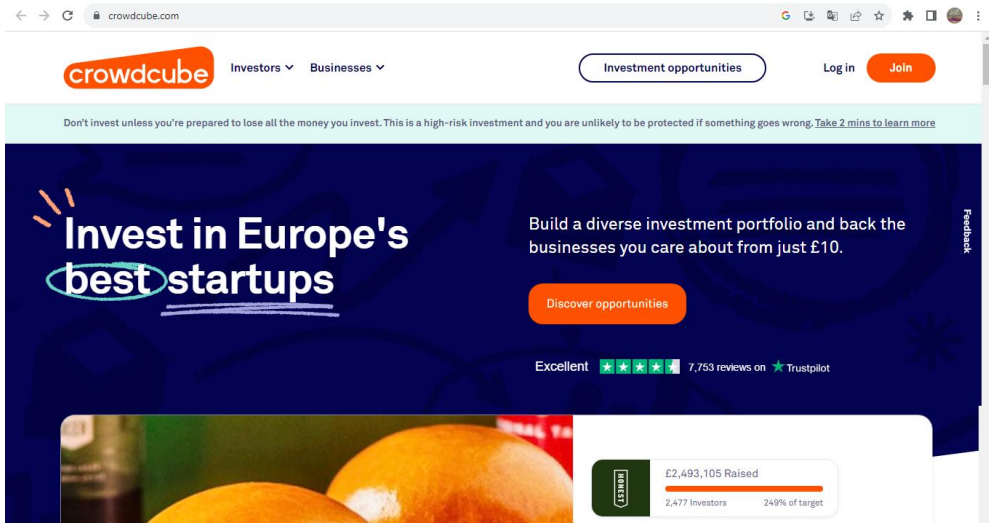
crowdcube.com

crowdcube

Investors

Businesses

Investment opportunities

Log in

Join

Don't invest unless you're prepared to lose all the money you invest. This is a high-risk investment and you are unlikely to be protected if something goes wrong. Take 2 mins to learn more

Invest in Europe's best startups

Build a diverse investment portfolio and back the businesses you care about from just £10.

Discover opportunities

Excellent 7,753 reviews on Trustpilot

Feedback

HONEST

£2,493,105 Raised

2,477 Investors

249% of target